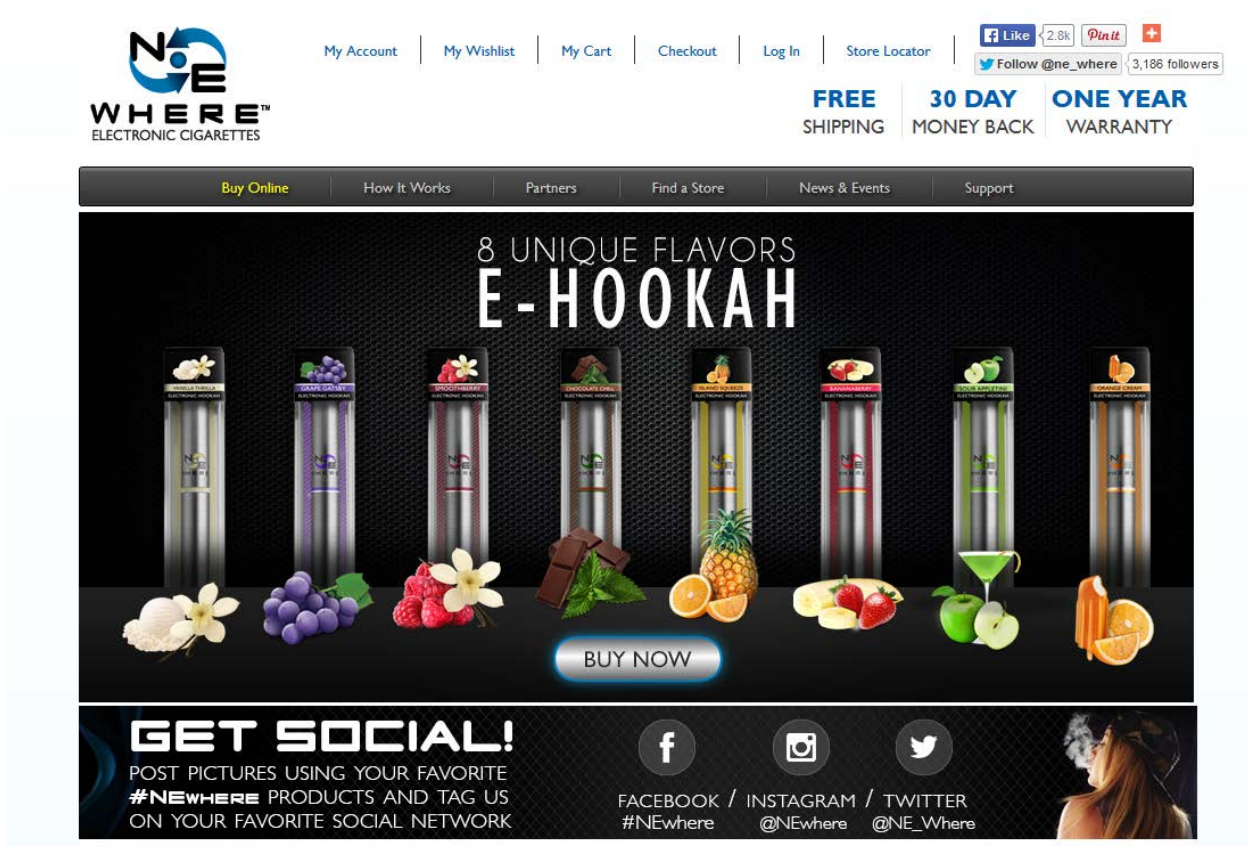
NOE WHERE™ ELECTRONIC CIGARETTES

My Account | My Wishlist | My Cart | Checkout | Log In | Store Locator

Like 2.8k Pin it +

Follow @ne_where 3,186 followers

FREE SHIPPING | 30 DAY MONEY BACK | ONE YEAR WARRANTY

Buy Online | How It Works | Partners | Find a Store | News & Events | Support

8 UNIQUE FLAVORS
E-HOOKAH

VANILLA THRILLA
ELECTRONIC HOOKAH

GRAPE GATSBY
ELECTRONIC HOOKAH

SMOOTHBERRY
ELECTRONIC HOOKAH

CHOCOLATE CHILL
ELECTRONIC HOOKAH

ISLAND SQUEEZE
ELECTRONIC HOOKAH

BANANABERRY
ELECTRONIC HOOKAH

SOUR APPLETINI
ELECTRONIC HOOKAH

ORANGE CREAM
ELECTRONIC HOOKAH

BUY NOW

GET SOCIAL!
POST PICTURES USING YOUR FAVORITE #NEWHERE PRODUCTS AND TAG US ON YOUR FAVORITE SOCIAL NETWORK

FACEBOOK / INSTAGRAM / TWITTER
#NEwhere @NEwhere @NE_Where